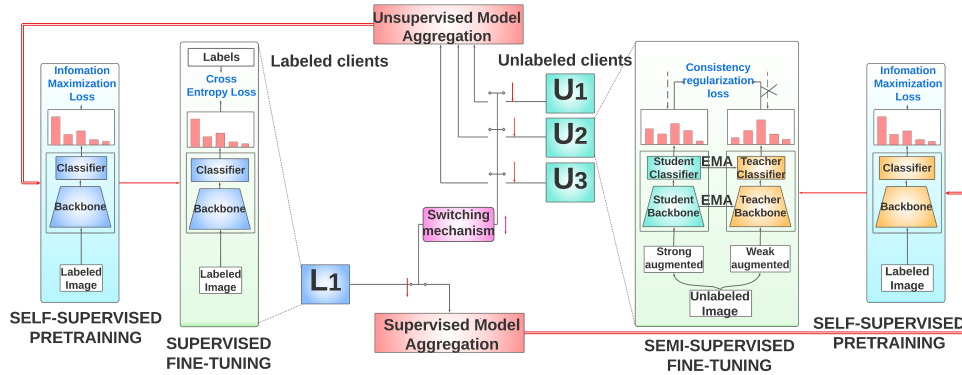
Unsupervised Model Aggregation

Labeled clients

Unlabeled clients

Infomation Maximization Loss

Classifier

Backbone

Labeled Image

SELF-SUPERVISED PRETRAINING

Labels

Cross Entropy Loss

Classifier

Backbone

Labeled Image

SUPERVISED FINE-TUNING

U1

U2

U3

Switching mechanism

L1

Supervised Model Aggregation

Consistency regularization loss

Student Classifier

EMA

Teacher Classifier

Student Backbone

EMA

Teacher Backbone

Strong augmented

Weak augmented

Unlabeled Image

SEMI-SUPERVISED FINE-TUNING

Infomation Maximization Loss

Classifier

Backbone

Labeled Image

SELF-SUPERVISED PRETRAINING